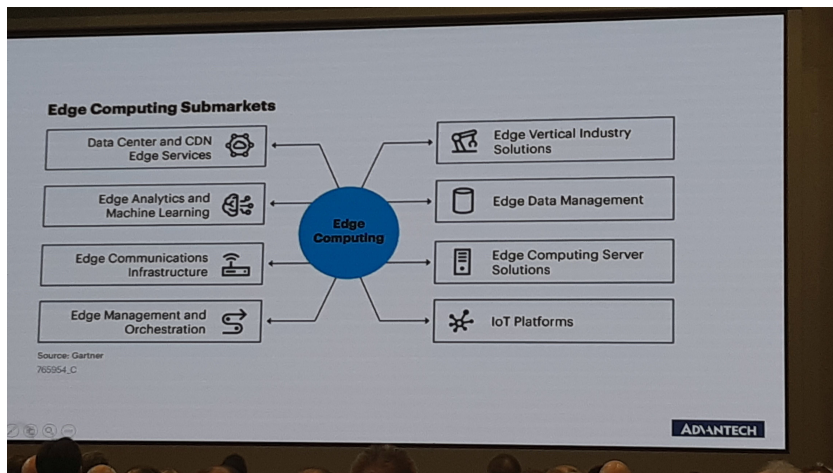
Edge Computing Submarkets

Data Center and CDN Edge Services

Edge Analytics and Machine Learning

Edge Communications Infrastructure

Edge Management and Orchestration

Edge Computing

Edge Vertical Industry Solutions

Edge Data Management

Edge Computing Server Solutions

IoT Platforms

Source: Gartner
765954_C

ADVANTECH